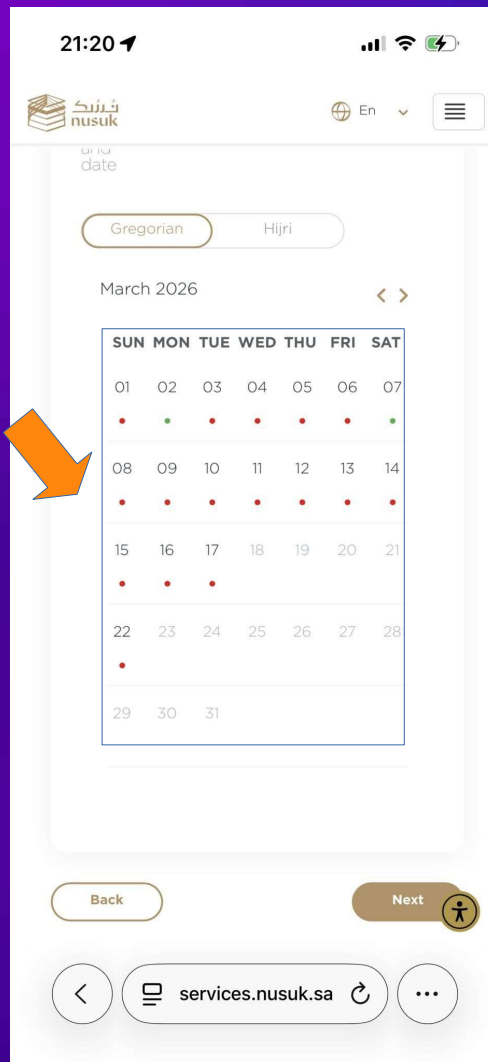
21:20

نسك
nusuk

En

and
date

Gregorian Hijri

March 2026

| SUN | MON | TUE | WED | THU | FRI | SAT |
|---|---|---|---|---|---|---|
| 01 | 02 | 03 | 04 | 05 | 06 | 07 |
| 08 | 09 | 10 | 11 | 12 | 13 | 14 |
| 15 | 16 | 17 | 18 | 19 | 20 | 21 |
| 22 | 23 | 24 | 25 | 26 | 27 | 28 |
| 29 | 30 | 31 | | | | |

Back

Next

services.nusuk.sa